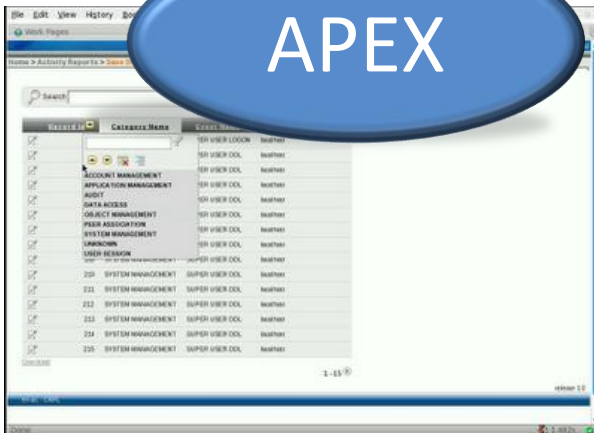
File Edit View History Boo

Work Pages

APEX

Home > Activity Reports > Save

Search

Record Id Category Name Event Name

ACCOUNT MANAGEMENT
APPLICATION MANAGEMENT
AUDIT
DATA ACCESS
OBJECT MANAGEMENT
PEER ASSOCIATION
SYSTEM MANAGEMENT
UNKNOWN
USER SESSION

SUPER USER LOGON localhost
SUPER USER DDL localhost
SUPER USER DDL localhost
SUPER USER DDL localhost
SUPER USER DDL localhost
SUPER USER DDL localhost
SUPER USER DDL localhost
SUPER USER DDL localhost
SUPER USER DDL localhost
SUPER USER DDL localhost

| | | | | |
|---|---|---|---|---|
| | 210 | SYSTEM MANAGEMENT | SUPER USER DDL | localhost |
| | 211 | SYSTEM MANAGEMENT | SUPER USER DDL | localhost |
| | 212 | SYSTEM MANAGEMENT | SUPER USER DDL | localhost |
| | 213 | SYSTEM MANAGEMENT | SUPER USER DDL | localhost |
| | 214 | SYSTEM MANAGEMENT | SUPER USER DDL | localhost |
| | 215 | SYSTEM MANAGEMENT | SUPER USER DDL | localhost |

Download

1 - 15

release 1.0

Done